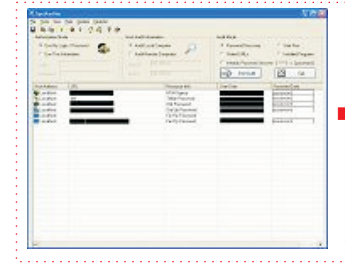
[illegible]

File Edit View Tool Update Help

Authentication Mode

Use My Login / Password

Use The Following

Local Audit Information

Audit Local Computer

Audit Remote Computer

Audit Mode

Password Recovery

Weak Password

Protect URLs

Installed Programs

Initialize Password Recovery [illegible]

Start Audit

Quit

| Host Address | URL | Password Info | User Name | Password Date |
|---|---|---|---|---|
| Localhost | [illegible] | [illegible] | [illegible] | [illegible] |
| Localhost | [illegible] | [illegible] | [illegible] | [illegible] |
| Localhost | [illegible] | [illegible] | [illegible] | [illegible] |
| Localhost | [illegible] | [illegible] | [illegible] | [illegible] |
| Localhost | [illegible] | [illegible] | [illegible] | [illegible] |
| Localhost | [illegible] | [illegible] | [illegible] | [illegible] |